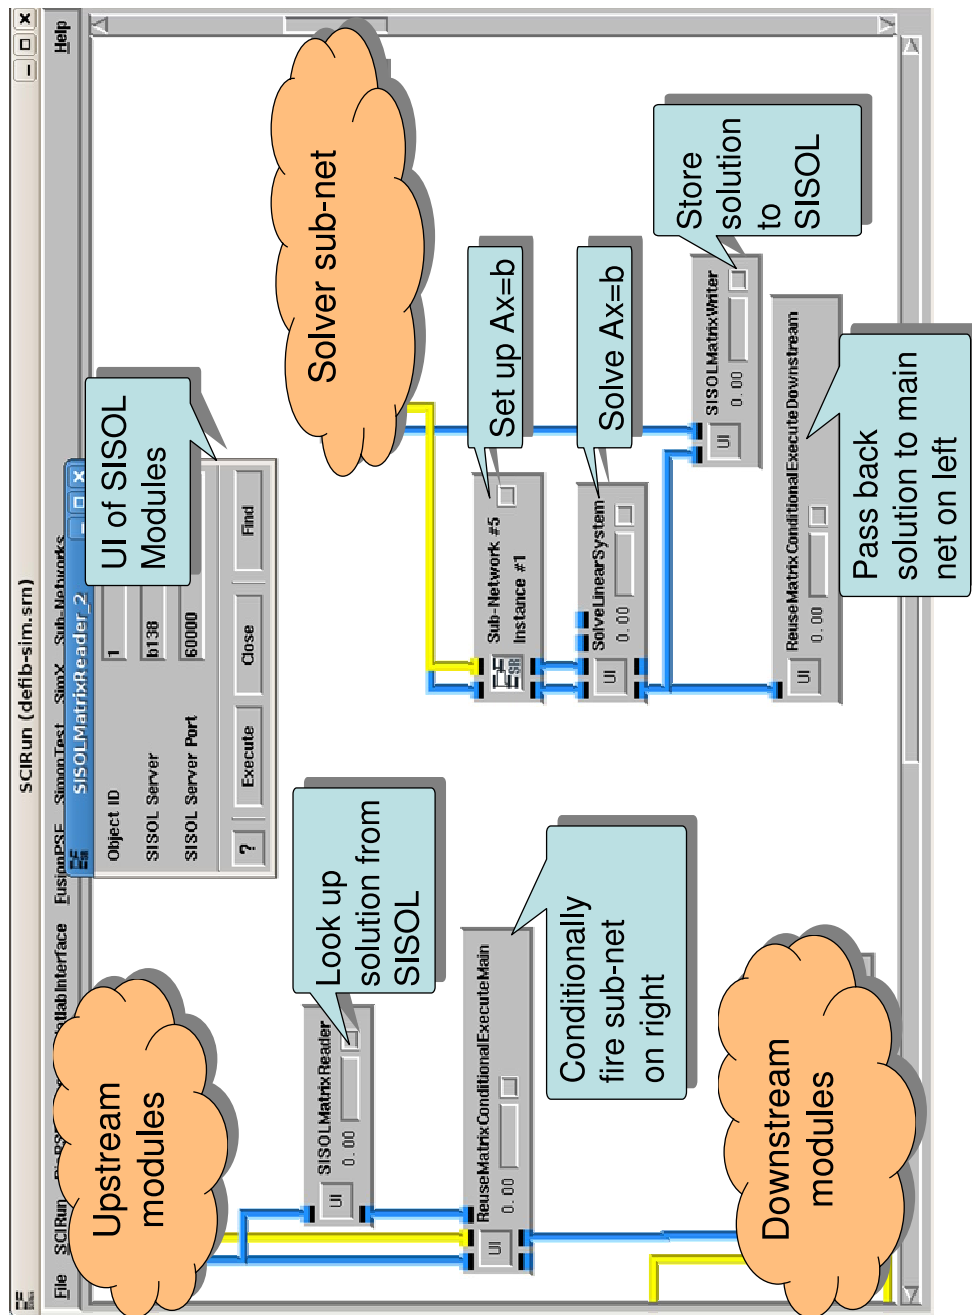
SCIRun (defib-sim.srn)

File SCIRun BioPSE Matlab Interface FusionPSE SimonTest SimX Sub-Networks Help

SISOLMatrixReader_2

Object ID 1
SISOL Server b138
SISOL Server Port 60000

? Execute Close Find

UI of SISOL Modules

Solver sub-net

Set up Ax=b

Solve Ax=b

Store solution to SISOL

Sub-Network #5 Instance #1

SolveLinearSystem 0.00

SISOLMatrixWriter 0.00

ReuseMatrixConditionalExecuteDownstream 0.00

Pass back solution to main net on left

Look up solution from SISOL

SISOLMatrixReader 0.00

ReuseMatrixConditionalExecuteMain 0.00

Conditionally fire sub-net on right

Upstream modules

Downstream modules

UI UI UI UI UI UI